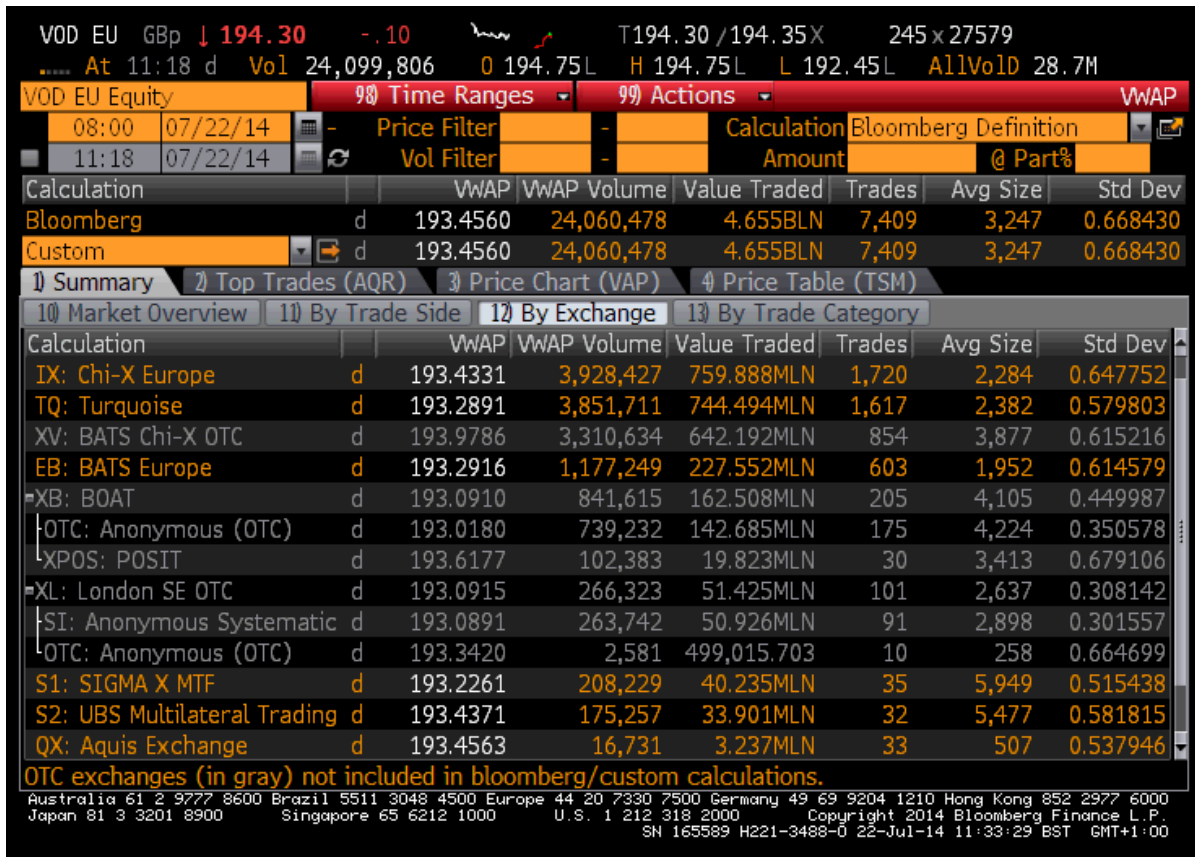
VOD EU GBp ↓194.30 -.10 T194.30 /194.35X 245 x 27579
At 11:18 d Vol 24,099,806 O 194.75L H 194.75L L 192.45L AllVolD 28.7M

VOD EU Equity 98) Time Ranges 99) Actions VWAP
08:00 07/22/14 - Price Filter - Calculation Bloomberg Definition
11:18 07/22/14 Vol Filter - Amount @ Part%

| Calculation | | VWAP | VWAP Volume | Value Traded | Trades | Avg Size | Std Dev |
|---|---|---|---|---|---|---|---|
| Bloomberg | d | 193.4560 | 24,060,478 | 4.655BLN | 7,409 | 3,247 | 0.668430 |
| Custom | d | 193.4560 | 24,060,478 | 4.655BLN | 7,409 | 3,247 | 0.668430 |

1) Summary 2) Top Trades (AQR) 3) Price Chart (VAP) 4) Price Table (TSM)
10) Market Overview 11) By Trade Side 12) By Exchange 13) By Trade Category

| Calculation | | VWAP | VWAP Volume | Value Traded | Trades | Avg Size | Std Dev |
|---|---|---|---|---|---|---|---|
| IX: Chi-X Europe | d | 193.4331 | 3,928,427 | 759.888MLN | 1,720 | 2,284 | 0.647752 |
| TQ: Turquoise | d | 193.2891 | 3,851,711 | 744.494MLN | 1,617 | 2,382 | 0.579803 |
| XV: BATS Chi-X OTC | d | 193.9786 | 3,310,634 | 642.192MLN | 854 | 3,877 | 0.615216 |
| EB: BATS Europe | d | 193.2916 | 1,177,249 | 227.552MLN | 603 | 1,952 | 0.614579 |
| XB: BOAT | d | 193.0910 | 841,615 | 162.508MLN | 205 | 4,105 | 0.449987 |
| OTC: Anonymous (OTC) | d | 193.0180 | 739,232 | 142.685MLN | 175 | 4,224 | 0.350578 |
| XPOS: POSIT | d | 193.6177 | 102,383 | 19.823MLN | 30 | 3,413 | 0.679106 |
| XL: London SE OTC | d | 193.0915 | 266,323 | 51.425MLN | 101 | 2,637 | 0.308142 |
| SI: Anonymous Systematic | d | 193.0891 | 263,742 | 50.926MLN | 91 | 2,898 | 0.301557 |
| OTC: Anonymous (OTC) | d | 193.3420 | 2,581 | 499,015.703 | 10 | 258 | 0.664699 |
| S1: SIGMA X MTF | d | 193.2261 | 208,229 | 40.235MLN | 35 | 5,949 | 0.515438 |
| S2: UBS Multilateral Trading | d | 193.4371 | 175,257 | 33.901MLN | 32 | 5,477 | 0.581815 |
| QX: Aquis Exchange | d | 193.4563 | 16,731 | 3.237MLN | 33 | 507 | 0.537946 |

OTC exchanges (in gray) not included in bloomberg/custom calculations.
Australia 61 2 9777 8600 Brazil 5511 3048 4500 Europe 44 20 7330 7500 Germany 49 69 9204 1210 Hong Kong 852 2977 6000
Japan 81 3 3201 8900 Singapore 65 6212 1000 U.S. 1 212 318 2000 Copyright 2014 Bloomberg Finance L.P.
SN 165589 H221-3488-0 22-Jul-14 11:33:29 BST GMT+1:00